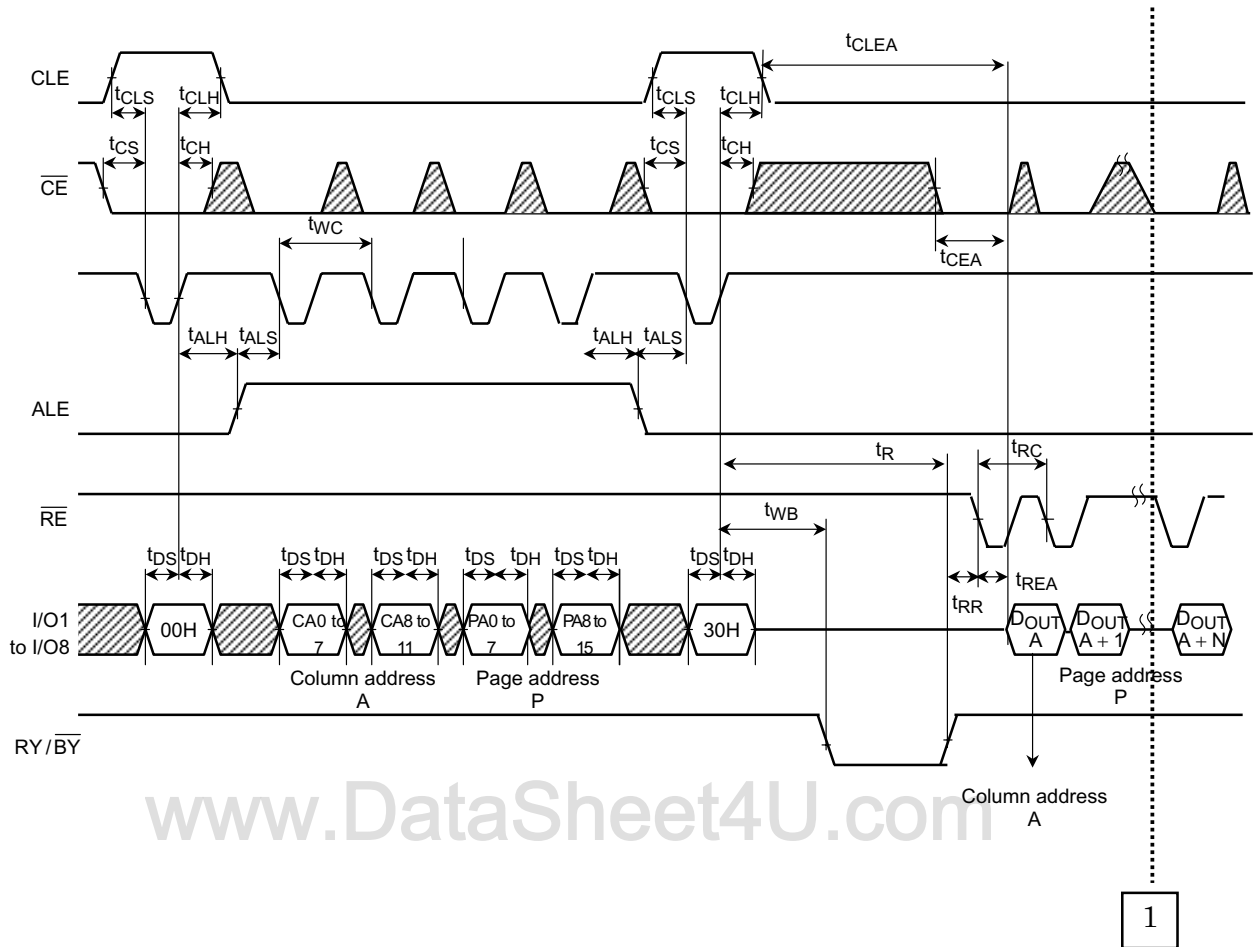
$t_{CLEA}$

CLE

$t_{CLS}$ $t_{CLH}$ $t_{CLS}$ $t_{CLH}$

$t_{CS}$ $t_{CH}$ $t_{CS}$ $t_{CH}$

$\overline{CE}$

$t_{WC}$

$t_{CEA}$

$t_{ALH}$ $t_{ALS}$ $t_{ALH}$ $t_{ALS}$

ALE

$t_R$ $t_{RC}$

$\overline{RE}$

$t_{WB}$

$t_{DS}$ $t_{DH}$ $t_{DS}$ $t_{DH}$ $t_{DS}$ $t_{DH}$ $t_{DS}$ $t_{DH}$ $t_{DS}$ $t_{DH}$ $t_{DS}$ $t_{DH}$

$t_{REA}$

$t_{RR}$

I/O1 to I/O8

00H

CA0 to 7

CA8 to 11

PA0 to 7

PA8 to 15

30H

$D_{OUT}$ A

$D_{OUT}$ A + 1

$D_{OUT}$ A + N

Column address A

Page address P

Page address P

$RY/\overline{BY}$

www.DataSheet4U.com

Column address A

1